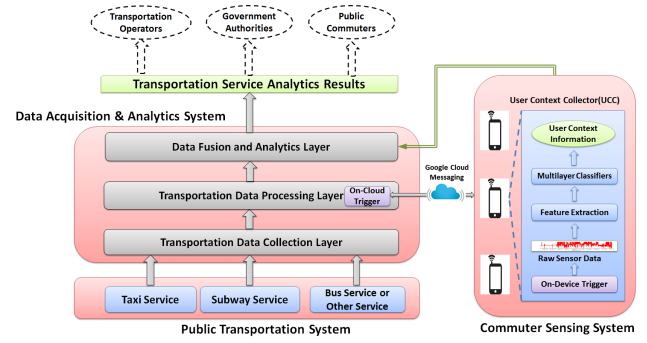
Transportation Operators

Government Authorities

Public Commuters

Transportation Service Analytics Results

Data Acquisition & Analytics System

Data Fusion and Analytics Layer

Transportation Data Processing Layer

On-Cloud Trigger

Transportation Data Collection Layer

Google Cloud Messaging

User Context Collector(UCC)

User Context Information

Multilayer Classifiers

Feature Extraction

Raw Sensor Data

On-Device Trigger

Taxi Service

Subway Service

Bus Service or Other Service

Public Transportation System

Commuter Sensing System